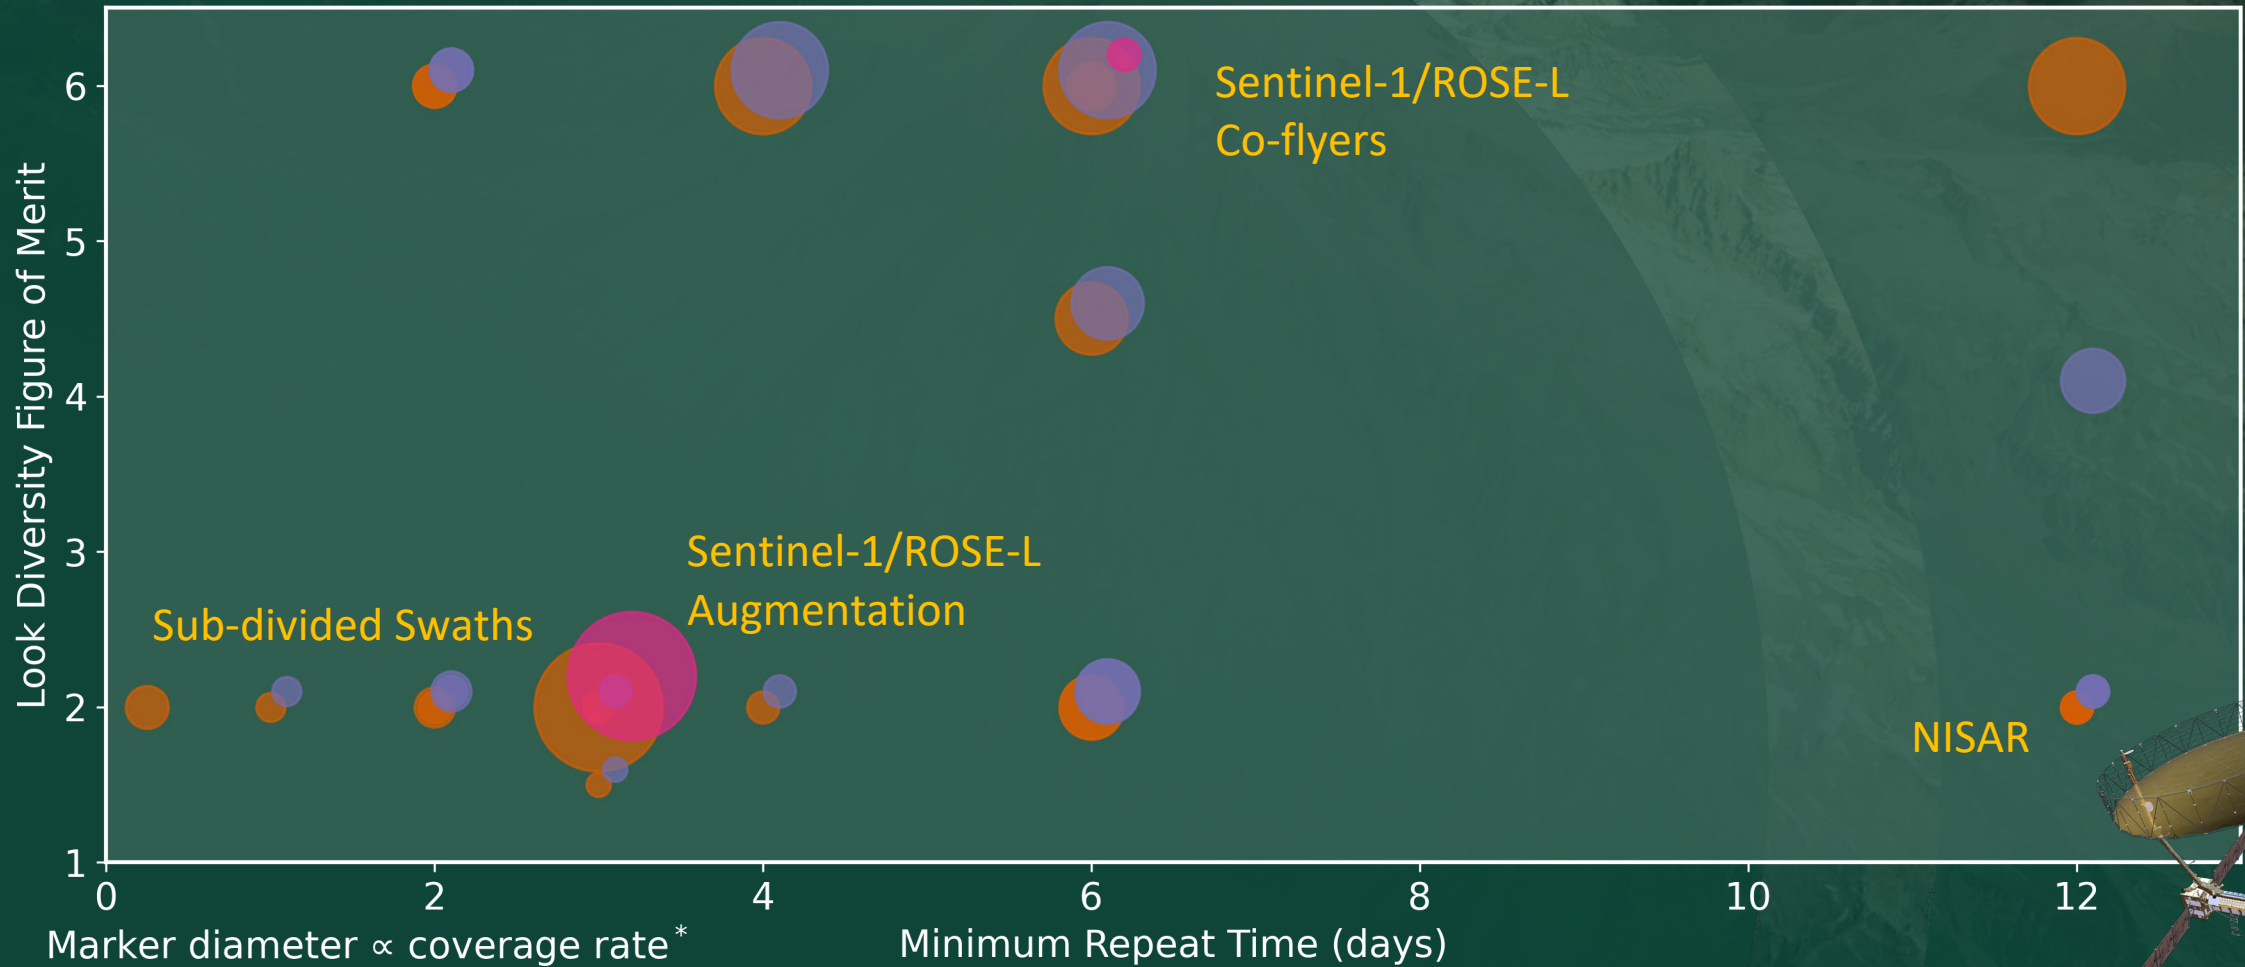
Look Diversity Figure of Merit

6
5
4
3
2
1

Sentinel-1/ROSE-L Co-flyers

Sentinel-1/ROSE-L Augmentation

Sub-divided Swaths

NISAR

0
2
4
6
8
10
12

Marker diameter ∝ coverage rate*

Minimum Repeat Time (days)